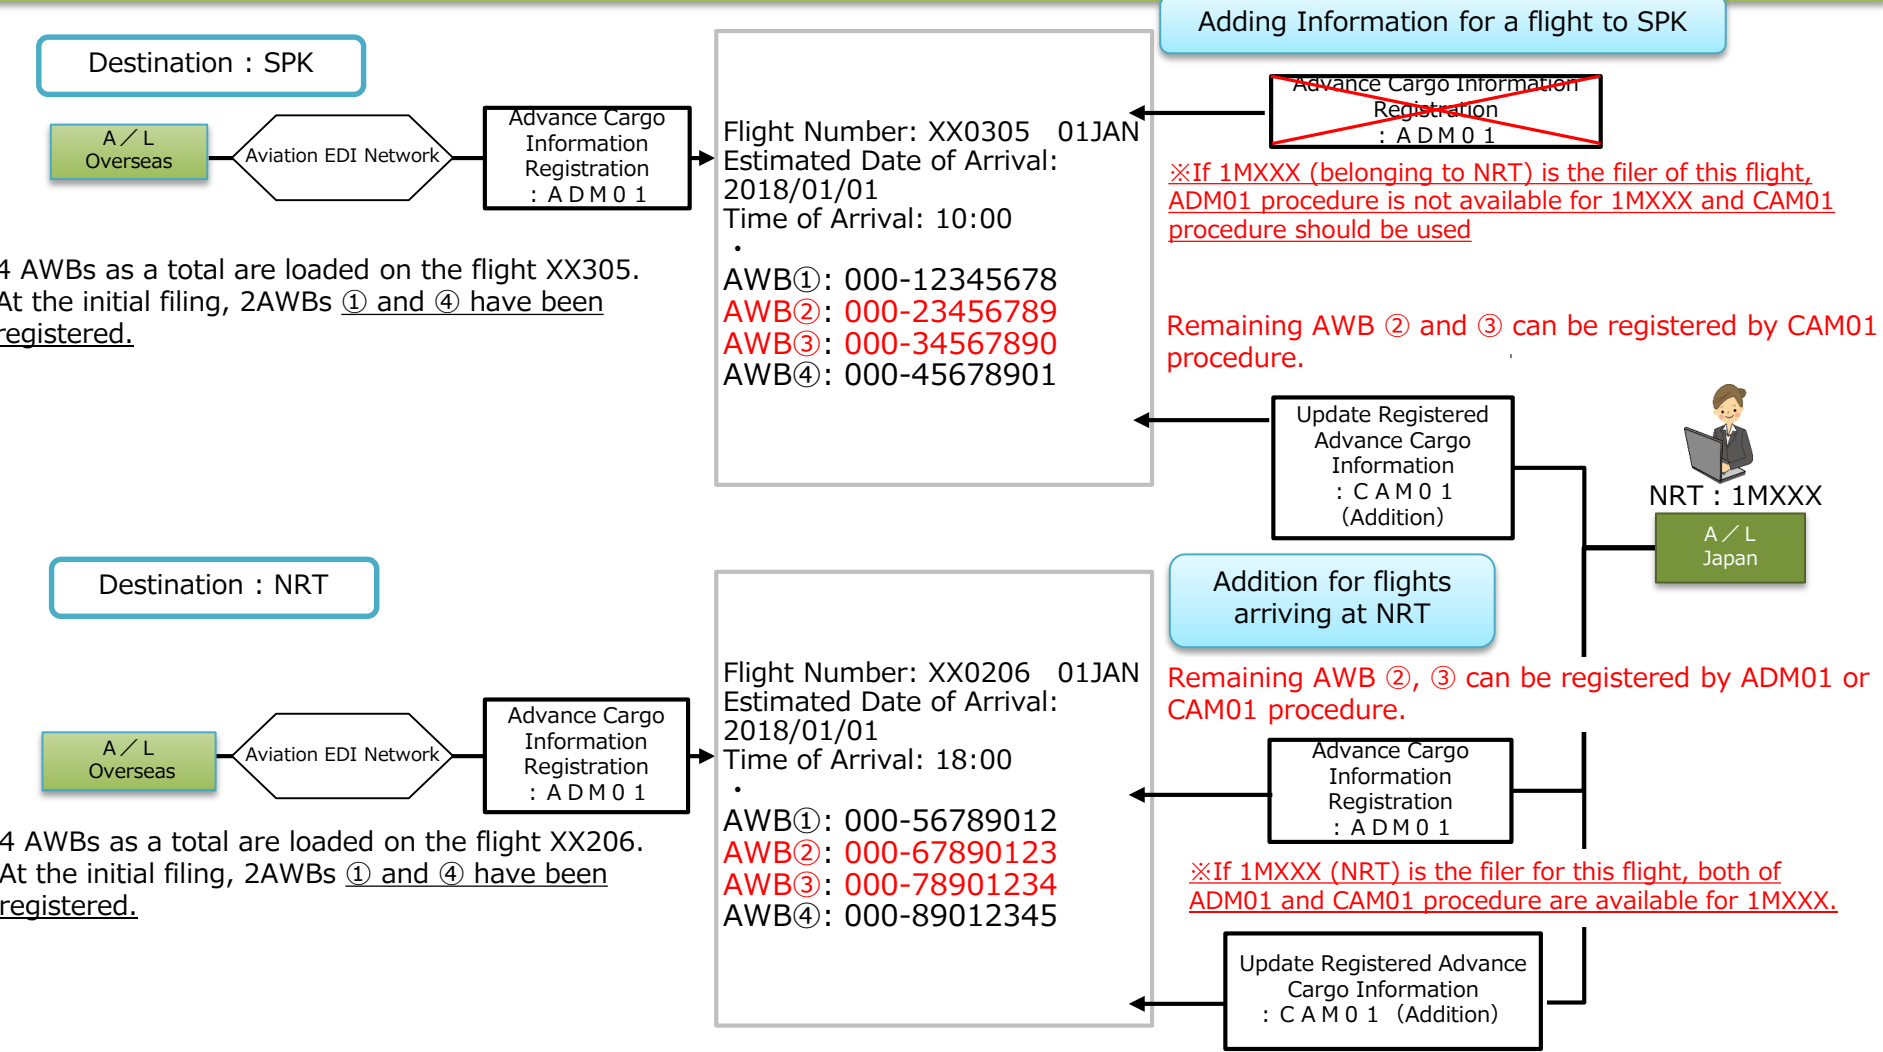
Destination：SPK

A／L Overseas

Aviation EDI Network

Advance Cargo Information Registration ：ＡＤＭ０１

Flight Number: XX0305　01JAN
Estimated Date of Arrival: 2018/01/01
Time of Arrival: 10:00
・
AWB①: 000-12345678
AWB②: 000-23456789
AWB③: 000-34567890
AWB④: 000-45678901

4 AWBs as a total are loaded on the flight XX305. At the initial filing, 2AWBs ① and ④ have been registered.

Adding Information for a flight to SPK

Advance Cargo Information Registration ：ＡＤＭ０１

※If 1MXXX (belonging to NRT) is the filer of this flight, ADM01 procedure is not available for 1MXXX and CAM01 procedure should be used

Remaining AWB ② and ③ can be registered by CAM01 procedure.

Update Registered Advance Cargo Information ：ＣＡＭ０１ (Addition)

NRT：1MXXX

A／L Japan

Destination：NRT

Addition for flights arriving at NRT

A／L Overseas

Aviation EDI Network

Advance Cargo Information Registration ：ＡＤＭ０１

Flight Number: XX0206　01JAN
Estimated Date of Arrival: 2018/01/01
Time of Arrival: 18:00
・
AWB①: 000-56789012
AWB②: 000-67890123
AWB③: 000-78901234
AWB④: 000-89012345

Remaining AWB ②, ③ can be registered by ADM01 or CAM01 procedure.

Advance Cargo Information Registration ：ＡＤＭ０１

4 AWBs as a total are loaded on the flight XX206. At the initial filing, 2AWBs ① and ④ have been registered.

※If 1MXXX (NRT) is the filer for this flight, both of ADM01 and CAM01 procedure are available for 1MXXX.

Update Registered Advance Cargo Information ：ＣＡＭ０１ (Addition)